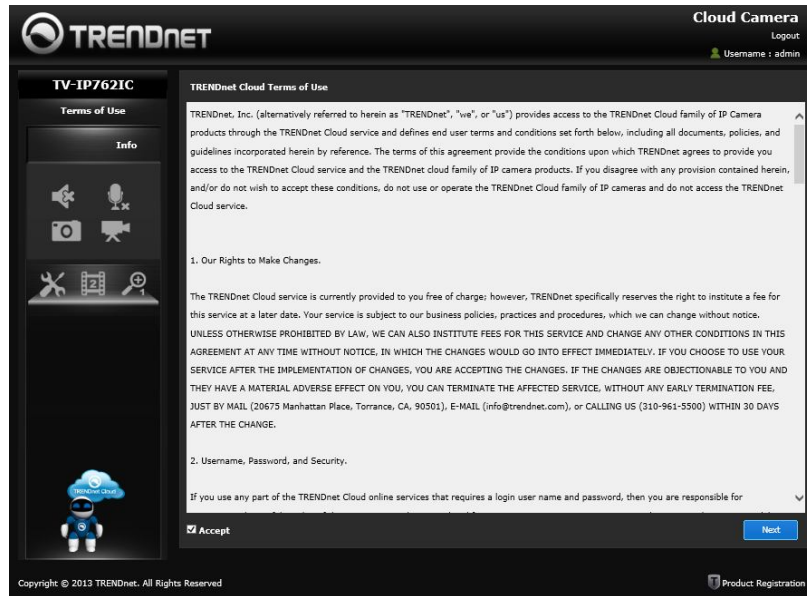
TRENDnET

Cloud Camera
Logout
Username : admin

TV-IP762IC
Terms of Use
Info

TRENDnet Cloud

TRENDnet Cloud Terms of Use

TRENDnet, Inc. (alternatively referred to herein as "TRENDnet", "we", or "us") provides access to the TRENDnet Cloud family of IP Camera products through the TRENDnet Cloud service and defines end user terms and conditions set forth below, including all documents, policies, and guidelines incorporated herein by reference. The terms of this agreement provide the conditions upon which TRENDnet agrees to provide you access to the TRENDnet Cloud service and the TRENDnet cloud family of IP camera products. If you disagree with any provision contained herein, and/or do not wish to accept these conditions, do not use or operate the TRENDnet Cloud family of IP cameras and do not access the TRENDnet Cloud service.

1. Our Rights to Make Changes.

The TRENDnet Cloud service is currently provided to you free of charge; however, TRENDnet specifically reserves the right to institute a fee for this service at a later date. Your service is subject to our business policies, practices and procedures, which we can change without notice. UNLESS OTHERWISE PROHIBITED BY LAW, WE CAN ALSO INSTITUTE FEES FOR THIS SERVICE AND CHANGE ANY OTHER CONDITIONS IN THIS AGREEMENT AT ANY TIME WITHOUT NOTICE, IN WHICH THE CHANGES WOULD GO INTO EFFECT IMMEDIATELY. IF YOU CHOOSE TO USE YOUR SERVICE AFTER THE IMPLEMENTATION OF CHANGES, YOU ARE ACCEPTING THE CHANGES. IF THE CHANGES ARE OBJECTIONABLE TO YOU AND THEY HAVE A MATERIAL ADVERSE EFFECT ON YOU, YOU CAN TERMINATE THE AFFECTED SERVICE, WITHOUT ANY EARLY TERMINATION FEE, JUST BY MAIL (20675 Manhattan Place, Torrance, CA, 90501), E-MAIL (info@trendnet.com), or CALLING US (310-961-5500) WITHIN 30 DAYS AFTER THE CHANGE.

2. Username, Password, and Security.

If you use any part of the TRENDnet Cloud online services that requires a login user name and password, then you are responsible for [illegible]

Accept
Next

Copyright © 2013 TRENDnet. All Rights Reserved
Product Registration